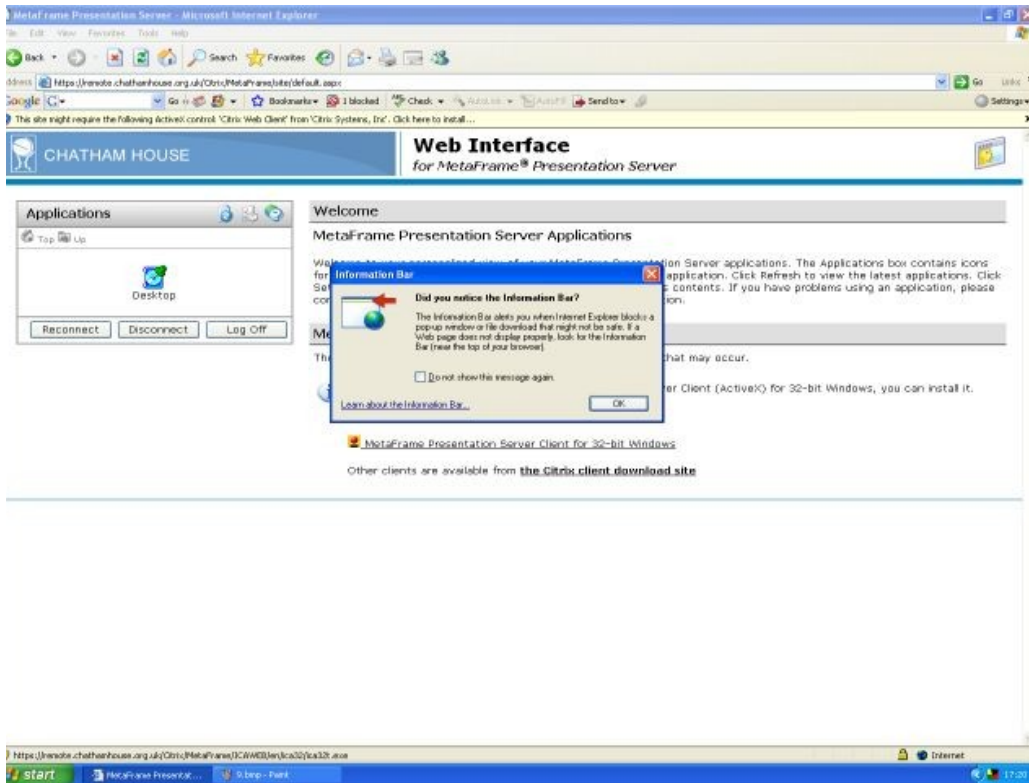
MetaFrame Presentation Server - Microsoft Internet Explorer

File Edit View Favorites Tools Help

Back Search Favorites

Address https://remote.chathamhouse.org.uk/Citrix/MetaFrame/site/default.aspx Go Links

Google G- Go Bookmarks 1 blocked Check AutoLink AutoFill Send to Settings

This site might require the following ActiveX control: 'Citrix Web Client' from 'Citrix Systems, Inc'. Click here to install...

CHATHAM HOUSE

Web Interface
for MetaFrame® Presentation Server

Applications

Top Up

Desktop

Reconnect Disconnect Log Off

Welcome

MetaFrame Presentation Server Applications

We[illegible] ion Server applications. The Applications box contains icons for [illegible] application. Click Refresh to view the latest applications. Click Se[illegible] contents. If you have problems using an application, please co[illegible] ion.

Me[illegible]

Th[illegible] that may occur.

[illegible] er Client (ActiveX) for 32-bit Windows, you can install it.

Information Bar

Did you notice the Information Bar?

The Information Bar alerts you when Internet Explorer blocks a pop-up window or file download that might not be safe. If a Web page does not display properly, look for the Information Bar (near the top of your browser).

Do not show this message again.

Learn about the Information Bar...

OK

MetaFrame Presentation Server Client for 32-bit Windows

Other clients are available from the Citrix client download site

https://remote.chathamhouse.org.uk/Citrix/MetaFrame/ICAWEB/en/ica32/ica32t.exe

Internet

start MetaFrame Presentat... 9.bmp - Paint 17:20